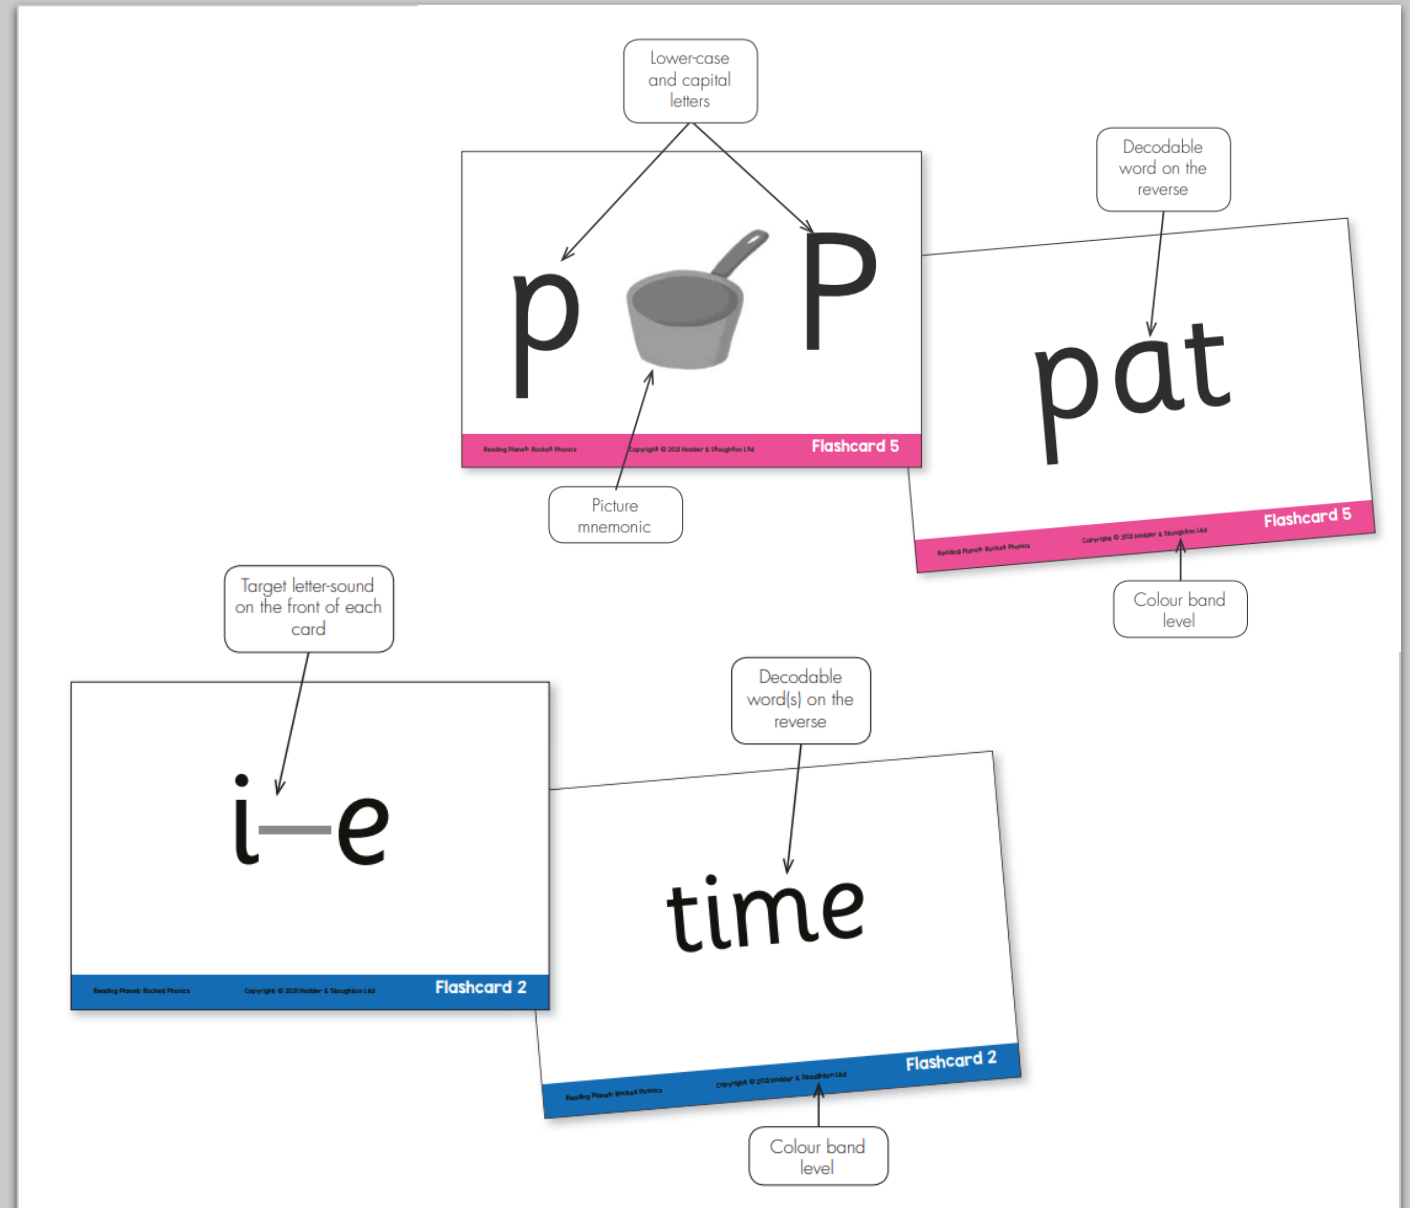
Lower-case and capital letters

Decodable word on the reverse

p P

Reading Planet: Rocket Phonics Copyright © 2021 Hodder & Stoughton Ltd Flashcard 5

pat

Reading Planet: Rocket Phonics Copyright © 2021 Hodder & Stoughton Ltd Flashcard 5

Picture mnemonic

Colour band level

Target letter-sound on the front of each card

Decodable word(s) on the reverse

i–e

Reading Planet: Rocket Phonics Copyright © 2021 Hodder & Stoughton Ltd Flashcard 2

time

Reading Planet: Rocket Phonics Copyright © 2021 Hodder & Stoughton Ltd Flashcard 2

Colour band level